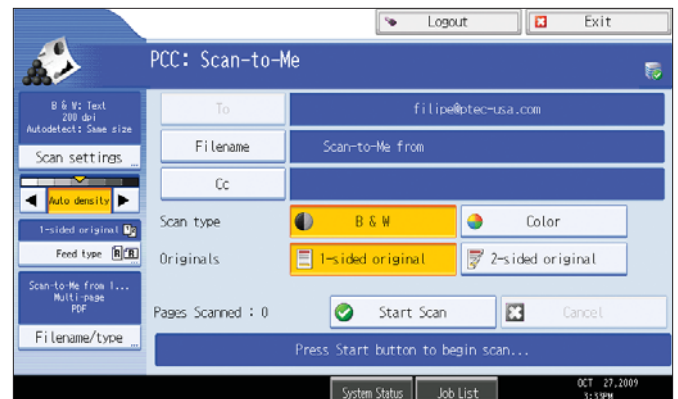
Logout
Exit

PCC: Scan-to-Me

B & W: Text
200 dpi
Autodetect: Same size

Scan settings

Auto density

1-sided original

Feed type

Scan-to-Me from 1...
Multi-page
PDF

Filename/type

To
filipe@ptec-usa.com

Filename
Scan-to-Me from

Cc

Scan type
B & W
Color

Originals
1-sided original
2-sided original

Pages Scanned : 0
Start Scan
Cancel

Press Start button to begin scan...

System Status
Job List
OCT 27,2009
3:33PM